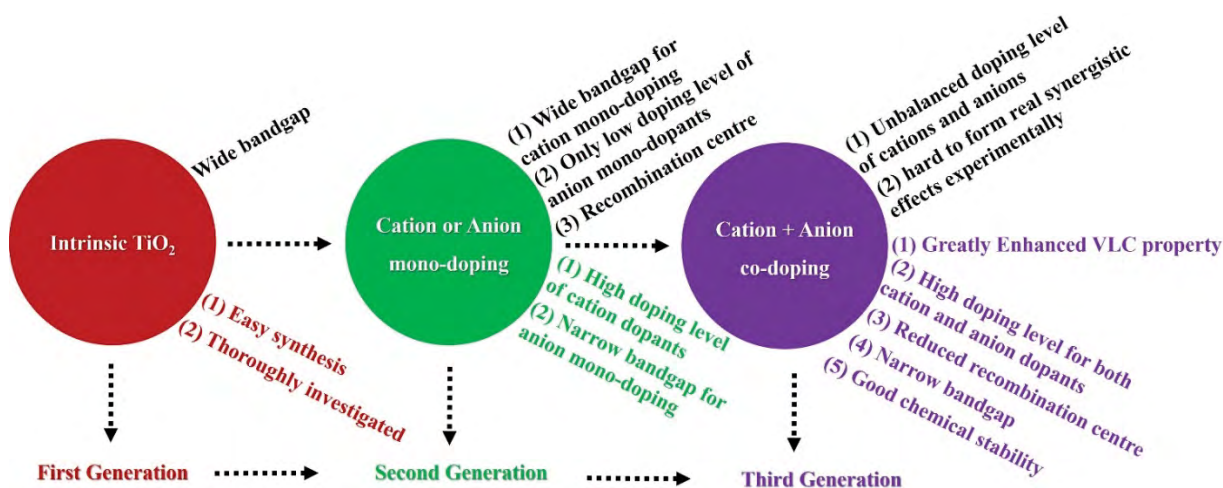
Wide bandgap

Intrinsic $TiO_2$

(1) Easy synthesis
(2) Thoroughly investigated

(1) Wide bandgap for cation mono-doping
(2) Only low doping level of anion mono-dopants
(3) Recombination centre

Cation or Anion mono-doping

(1) High doping level of cation dopants
(2) Narrow bandgap for anion mono-doping

(1) Unbalanced doping level of cations and anions
(2) hard to form real synergistic effects experimentally

Cation + Anion co-doping

(1) Greatly Enhanced VLC property
(2) High doping level for both cation and anion dopants
(3) Reduced recombination centre
(4) Narrow bandgap
(5) Good chemical stability

First Generation

Second Generation

Third Generation